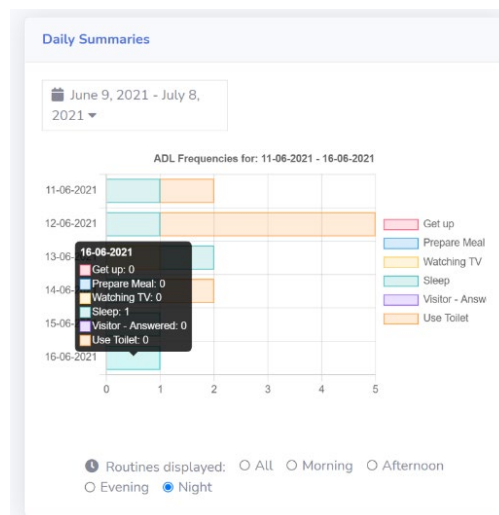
Daily Summaries

June 9, 2021 - July 8, 2021

ADL Frequencies for: 11-06-2021 - 16-06-2021

11-06-2021
12-06-2021
13-06-
14-06-
15-06-
16-06-2021

16-06-2021
Get up: 0
Prepare Meal: 0
Watching TV: 0
Sleep: 1
Visitor - Answered: 0
Use Toilet: 0

0 1 2 3 4 5

Get up
Prepare Meal
Watching TV
Sleep
Visitor - Answ
Use Toilet

Routines displayed: All Morning Afternoon Evening Night